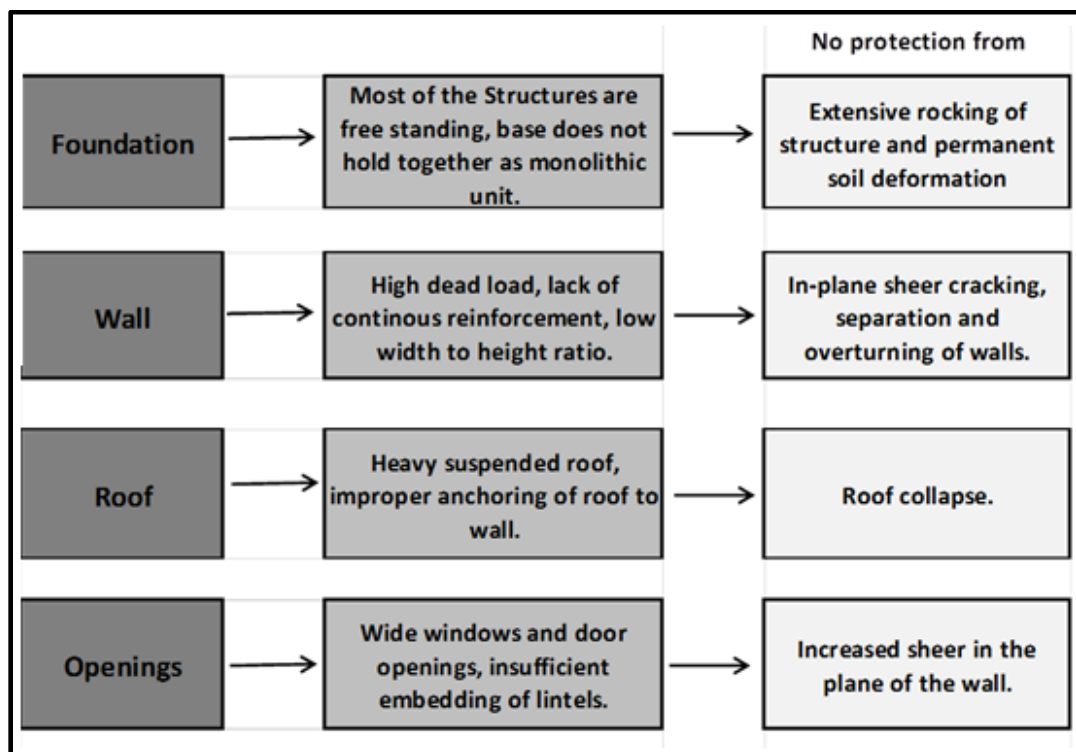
No protection from

Foundation

Most of the Structures are free standing, base does not hold together as monolithic unit.

Extensive rocking of structure and permanent soil deformation

Wall

High dead load, lack of continous reinforcement, low width to height ratio.

In-plane sheer cracking, separation and overturning of walls.

Roof

Heavy suspended roof, improper anchoring of roof to wall.

Roof collapse.

Openings

Wide windows and door openings, insufficient embedding of lintels.

Increased sheer in the plane of the wall.